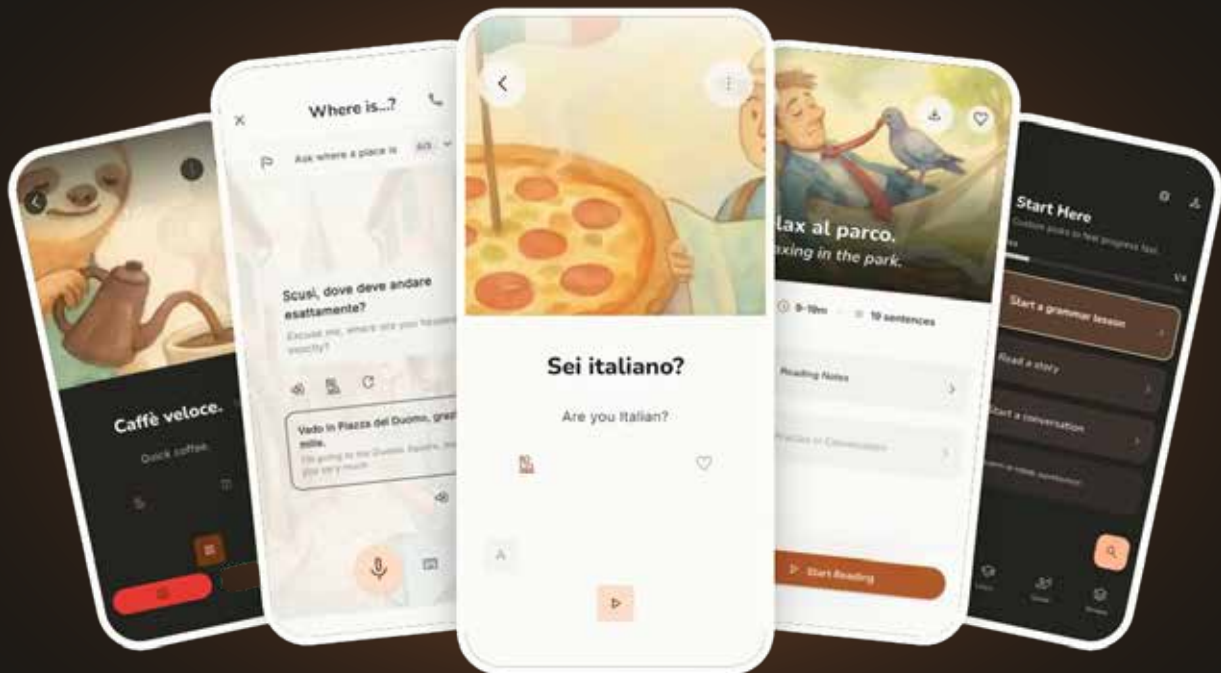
Caffè veloce.

Quick coffee.

Where is...?

Ask where a place is

Scusi, dove deve andare esattamente?

Excuse me, where are you headed exactly?

Vado in Piazza del Duomo, grazie mille.

I'm going to the Duomo Square, thank you very much.

Sei italiano?

Are you Italian?

lax al parco.

axing in the park.

8-10m

10 sentences

Reading Notes

Phrases in Conversation

Start Reading

Start Here

Custom picks to fuel progress fast.

1/4

Start a grammar lesson

Read a story

Start a conversation

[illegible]